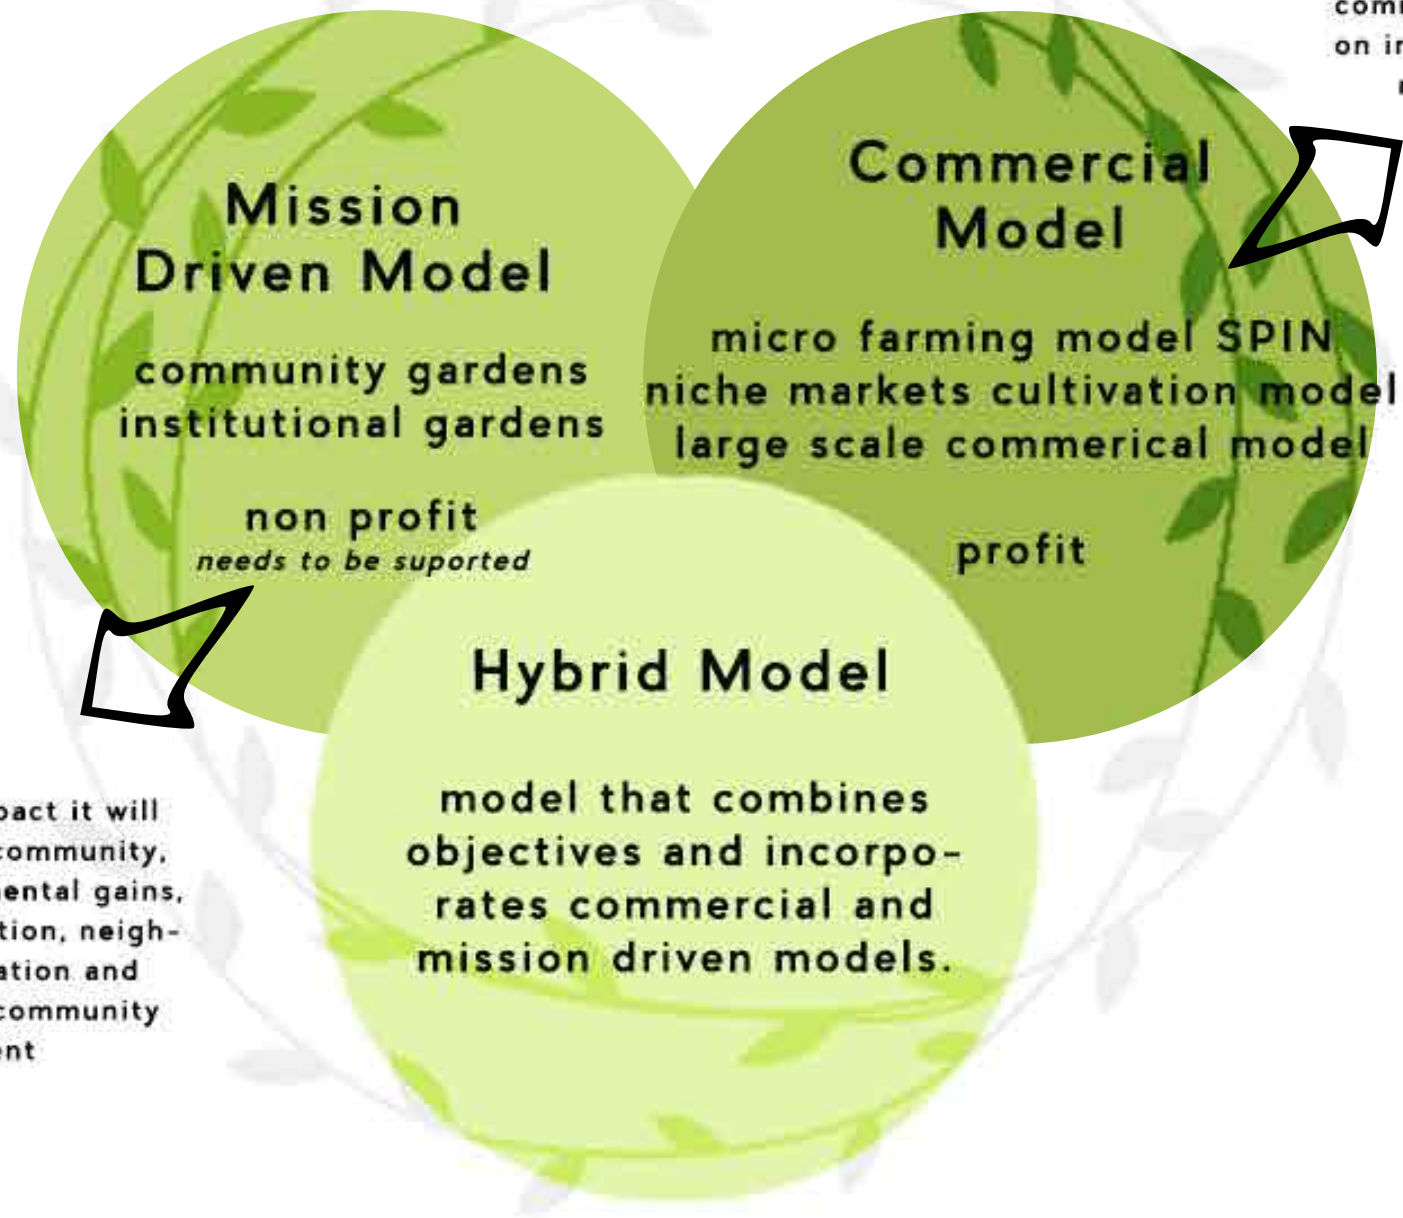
com
on ir

Mission Driven Model

community gardens
institutional gardens

non profit
needs to be suported

Commercial Model

micro farming model SPIN
niche markets cultivation model
large scale commerical model

profit

Hybrid Model

model that combines objectives and incorporates commercial and mission driven models.

pact it will
community,
ental gains,
tion, neigh-
ation and
community
nt